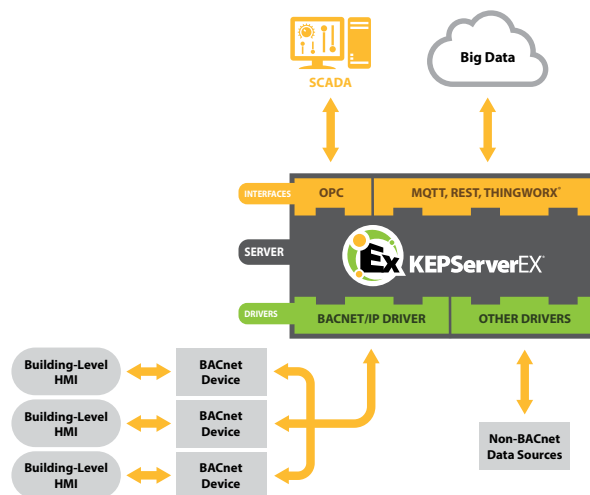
SCADA

Big Data

INTERFACES

OPC

MQTT, REST, THINGWORX®

SERVER

Ex KEPServerEX®

DRIVERS

BACNET/IP DRIVER

OTHER DRIVERS

Building-Level HMI

BACnet Device

Building-Level HMI

BACnet Device

Building-Level HMI

BACnet Device

Non-BACnet Data Sources